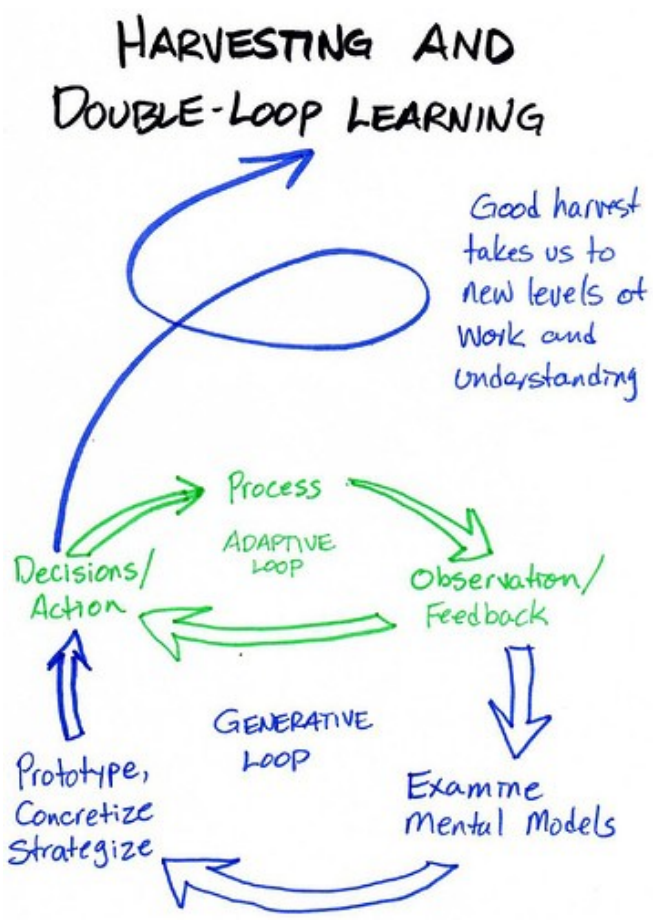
HARVESTING AND DOUBLE-LOOP LEARNING

Good harvest takes us to new levels of work and understanding

Process

ADAPTIVE LOOP

Decisions/ Action

Observation/ Feedback

GENERATIVE LOOP

Prototype, Concretize Strategize

Examine Mental Models